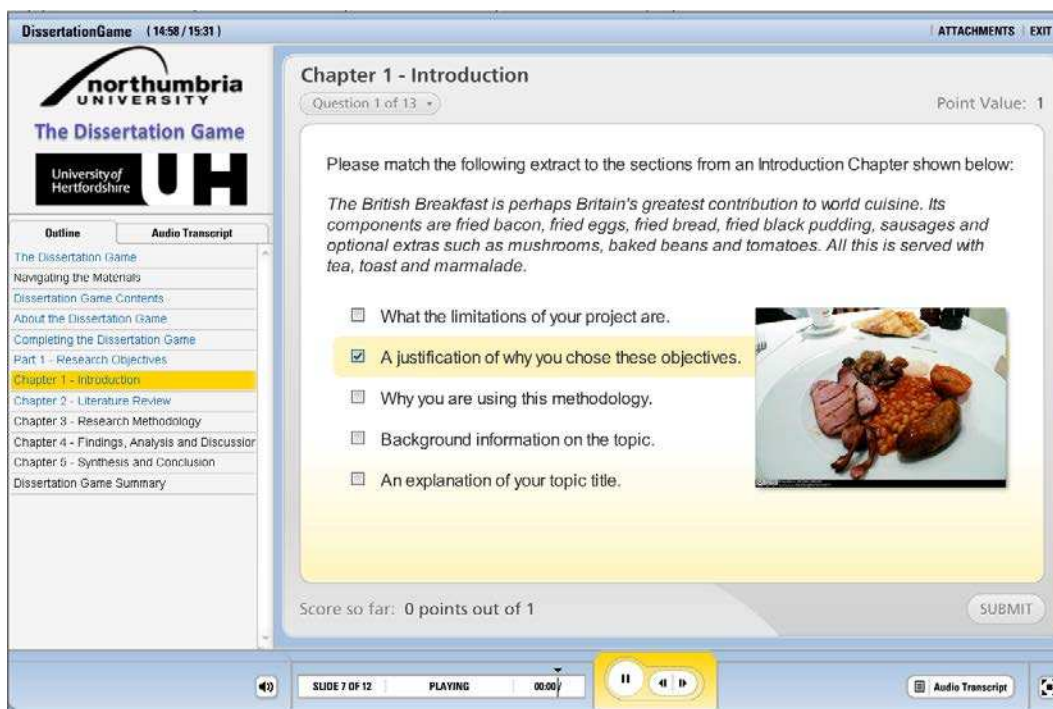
DissertationGame (14:58 / 15:31)

ATTACHMENTS | EXIT

northumbria UNIVERSITY

The Dissertation Game

University of Hertfordshire UH

Outline | Audio Transcript

The Dissertation Game
Navigating the Materials
Dissertation Game Contents
About the Dissertation Game
Completing the Dissertation Game
Part 1 - Research Objectives
Chapter 1 - Introduction
Chapter 2 - Literature Review
Chapter 3 - Research Methodology
Chapter 4 - Findings, Analysis and Discussior
Chapter 5 - Synthesis and Conclusion
Dissertation Game Summary

Chapter 1 - Introduction

Question 1 of 13

Point Value: 1

Please match the following extract to the sections from an Introduction Chapter shown below:

The British Breakfast is perhaps Britain's greatest contribution to world cuisine. Its components are fried bacon, fried eggs, fried bread, fried black pudding, sausages and optional extras such as mushrooms, baked beans and tomatoes. All this is served with tea, toast and marmalade.

What the limitations of your project are.

A justification of why you chose these objectives.

Why you are using this methodology.

Background information on the topic.

An explanation of your topic title.

Score so far: 0 points out of 1

SUBMIT

SLIDE 7 OF 12 PLAYING 00:00

Audio Transcript